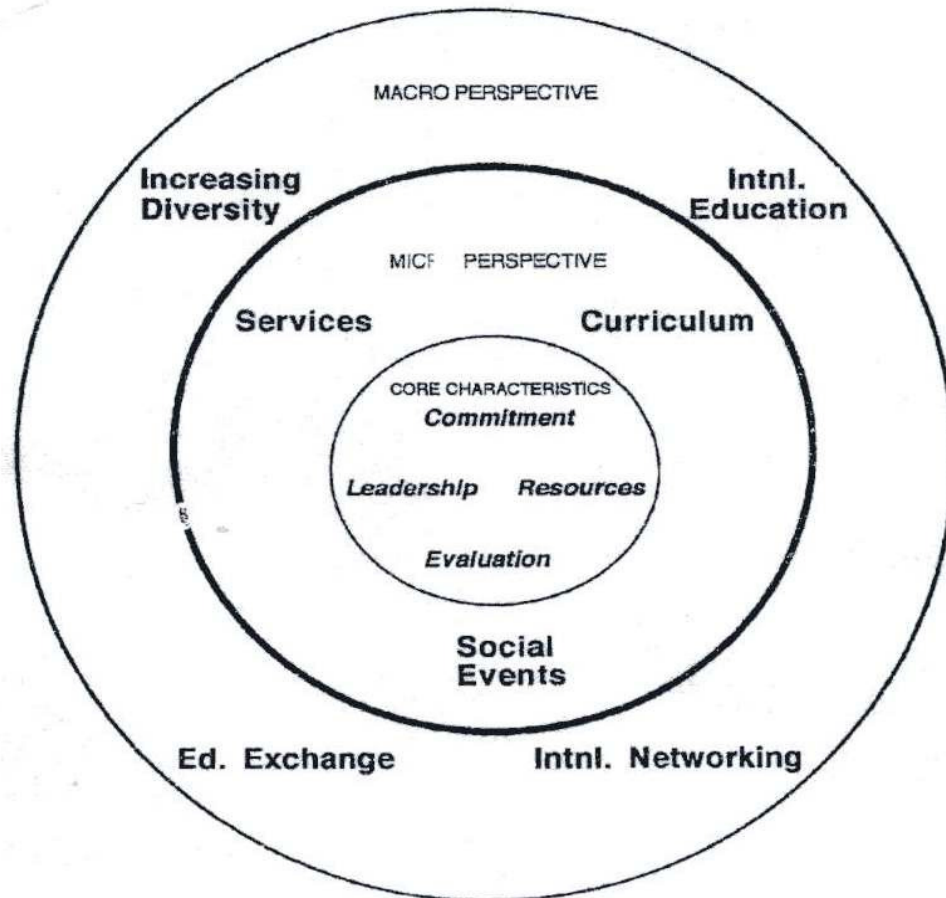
MACRO PERSPECTIVE

Increasing Diversity

Intnl. Education

MICF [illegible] PERSPECTIVE

Services

Curriculum

CORE CHARACTERISTICS

Commitment

Leadership

Resources

Evaluation

Social Events

Ed. Exchange

Intnl. Networking